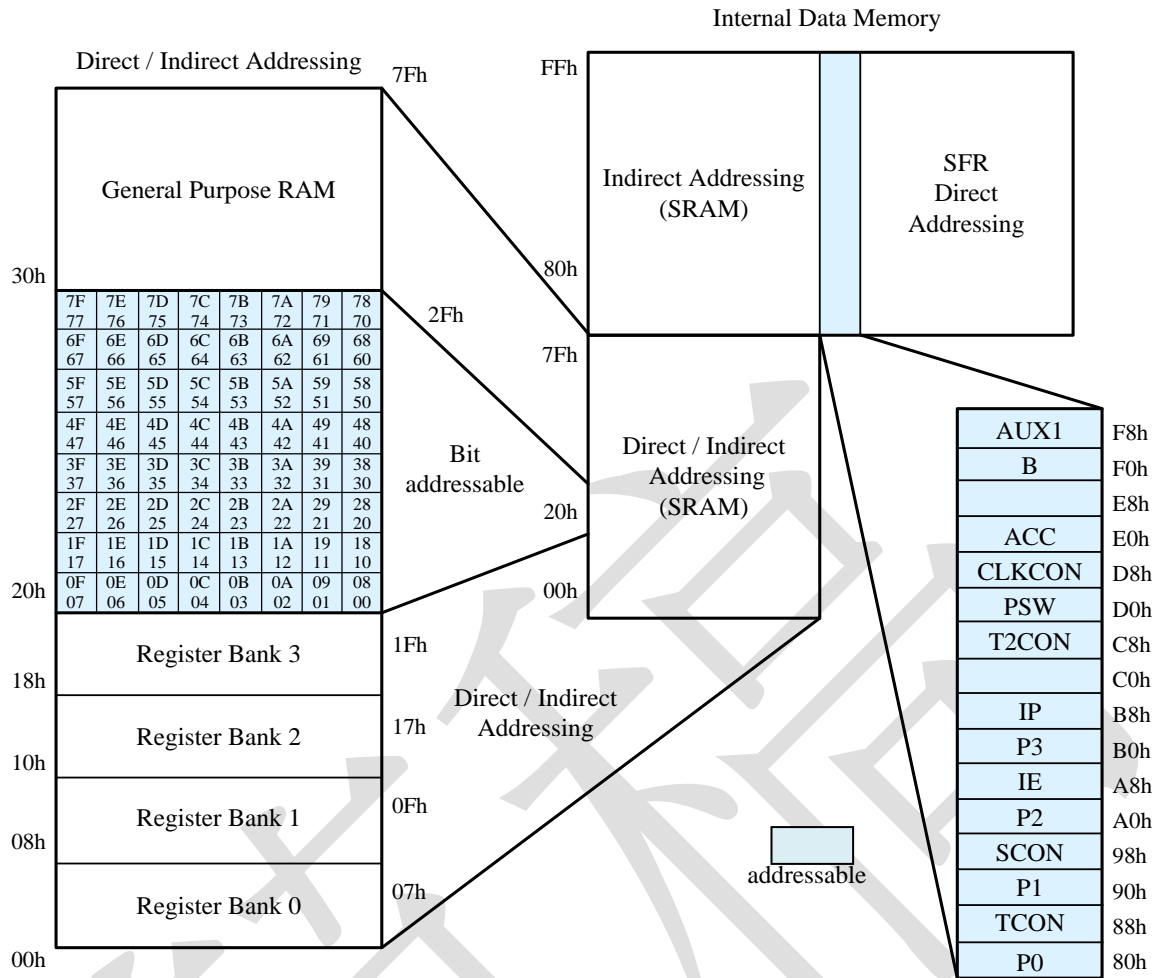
Internal Data Memory

Direct / Indirect Addressing

7Fh

General Purpose RAM

30h

| 7F 77 | 7E 76 | 7D 75 | 7C 74 | 7B 73 | 7A 72 | 79 71 | 78 70 |
|---|---|---|---|---|---|---|---|
| 6F 67 | 6E 66 | 6D 65 | 6C 64 | 6B 63 | 6A 62 | 69 61 | 68 60 |
| 5F 57 | 5E 56 | 5D 55 | 5C 54 | 5B 53 | 5A 52 | 59 51 | 58 50 |
| 4F 47 | 4E 46 | 4D 45 | 4C 44 | 4B 43 | 4A 42 | 49 41 | 48 40 |
| 3F 37 | 3E 36 | 3D 35 | 3C 34 | 3B 33 | 3A 32 | 39 31 | 38 30 |
| 2F 27 | 2E 26 | 2D 25 | 2C 24 | 2B 23 | 2A 22 | 29 21 | 28 20 |
| 1F 17 | 1E 16 | 1D 15 | 1C 14 | 1B 13 | 1A 12 | 19 11 | 18 10 |
| 0F 07 | 0E 06 | 0D 05 | 0C 04 | 0B 03 | 0A 02 | 09 01 | 08 00 |

2Fh

Bit addressable

20h

Register Bank 3

1Fh

18h

Register Bank 2

17h

10h

Register Bank 1

0Fh

08h

Register Bank 0

07h

00h

Direct / Indirect Addressing

FFh

Indirect Addressing (SRAM)

SFR Direct Addressing

80h

7Fh

Direct / Indirect Addressing (SRAM)

20h

00h

| AUX1 | F8h |
|---|---|
| B | F0h |
| | E8h |
| ACC | E0h |
| CLKCON | D8h |
| PSW | D0h |
| T2CON | C8h |
| | C0h |
| IP | B8h |
| P3 | B0h |
| IE | A8h |
| P2 | A0h |
| SCON | 98h |
| P1 | 90h |
| TCON | 88h |
| P0 | 80h |

addressable